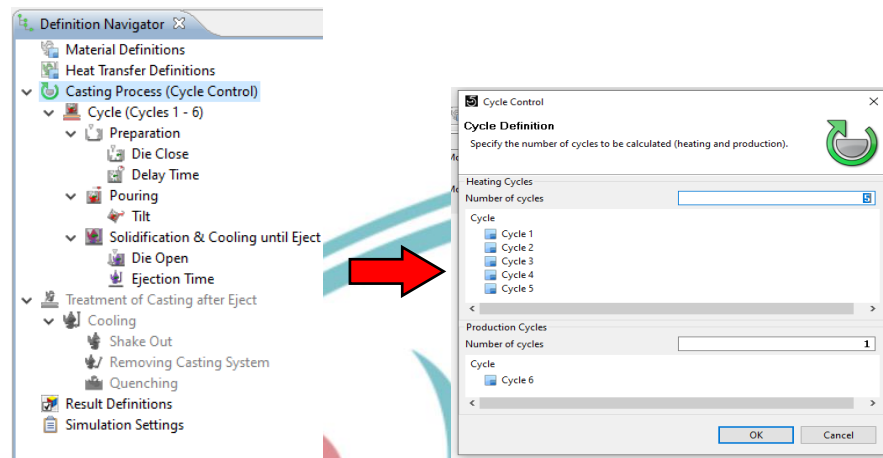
Definition Navigator ✕
Material Definitions
Heat Transfer Definitions
Casting Process (Cycle Control)
Cycle (Cycles 1 - 6)
Preparation
Die Close
Delay Time
Pouring
Tilt
Solidification & Cooling until Eject
Die Open
Ejection Time
Treatment of Casting after Eject
Cooling
Shake Out
Removing Casting System
Quenching
Result Definitions
Simulation Settings

Cycle Control
Cycle Definition
Specify the number of cycles to be calculated (heating and production).
Heating Cycles
Number of cycles
5
Cycle
Cycle 1
Cycle 2
Cycle 3
Cycle 4
Cycle 5
Production Cycles
Number of cycles
1
Cycle
Cycle 6
OK
Cancel